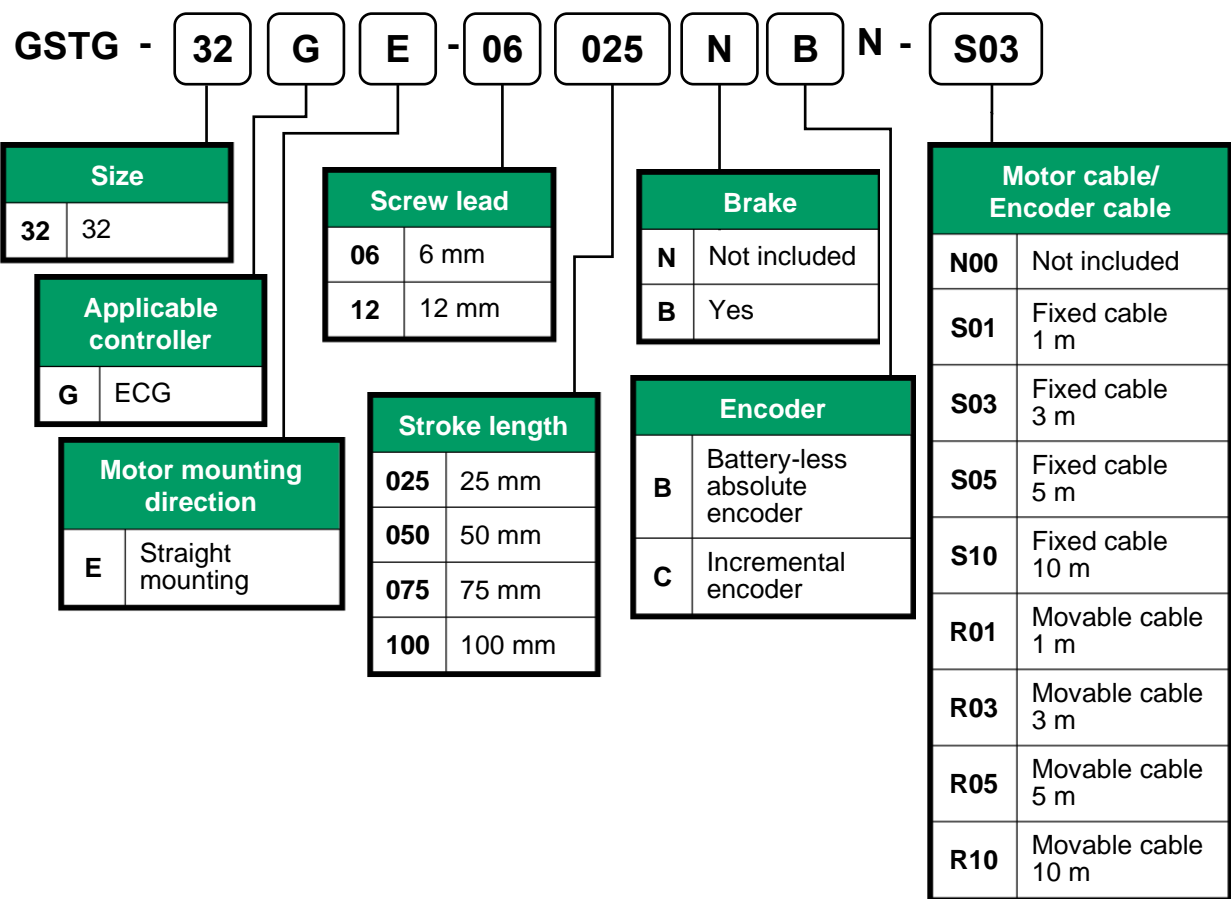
GSTG - 32 G E - 06 025 N B N - S03

| Size | |
|---|---|
| 32 | 32 |

| Applicable controller | |
|---|---|
| G | ECG |

| Motor mounting direction | |
|---|---|
| E | Straight mounting |

| Screw lead | |
|---|---|
| 06 | 6 mm |
| 12 | 12 mm |

| Stroke length | |
|---|---|
| 025 | 25 mm |
| 050 | 50 mm |
| 075 | 75 mm |
| 100 | 100 mm |

| Brake | |
|---|---|
| N | Not included |
| B | Yes |

| Encoder | |
|---|---|
| B | Battery-less absolute encoder |
| C | Incremental encoder |

| Motor cable/ Encoder cable | |
|---|---|
| N00 | Not included |
| S01 | Fixed cable 1 m |
| S03 | Fixed cable 3 m |
| S05 | Fixed cable 5 m |
| S10 | Fixed cable 10 m |
| R01 | Movable cable 1 m |
| R03 | Movable cable 3 m |
| R05 | Movable cable 5 m |
| R10 | Movable cable 10 m |